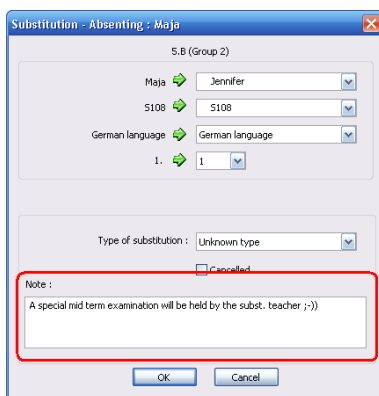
Substitution - Absenting : Maja

5.B (Group 2)

Maja Jennifer

S108 S108

German language German language

1. 1

Type of substitution : Unknown type

Cancelled

Note :

A special mid term examination will be held by the subst. teacher ;-))

OK Cancel